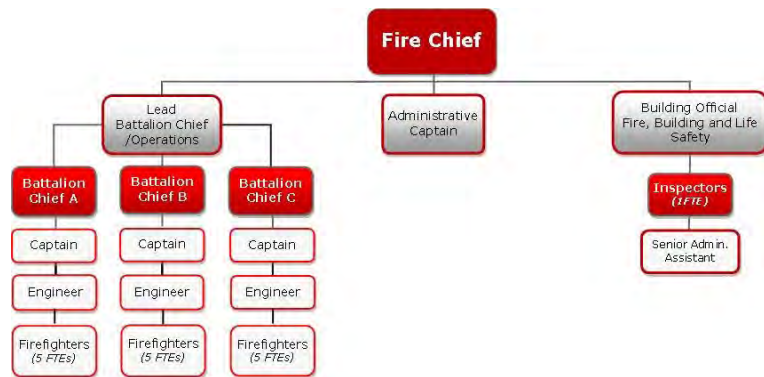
Fire Chief

Lead Battalion Chief /Operations

Administrative Captain

Building Official Fire, Building and Life Safety

Battalion Chief A

Battalion Chief B

Battalion Chief C

Inspectors (1FTE)

Captain

Captain

Captain

Senior Admin. Assistant

Engineer

Engineer

Engineer

Firefighters (5 FTEs)

Firefighters (5 FTEs)

Firefighters (5 FTEs)